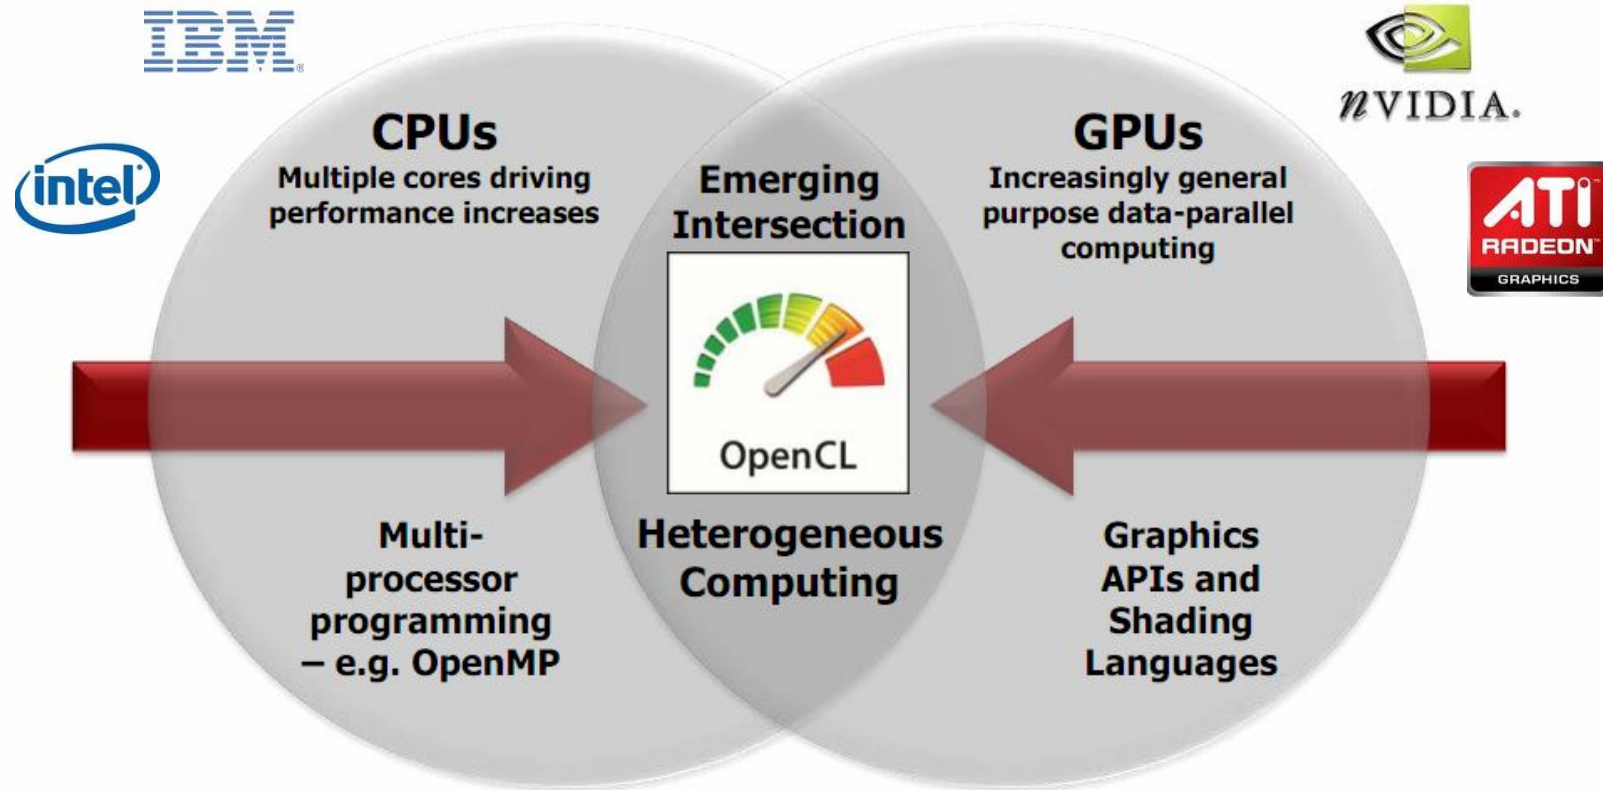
IBM

NVIDIA.

intel

ATI
RADEON
GRAPHICS

CPUs
Multiple cores driving performance increases

Emerging Intersection

GPUs
Increasingly general purpose data-parallel computing

OpenCL

Multi-processor programming – e.g. OpenMP

Heterogeneous Computing

Graphics APIs and Shading Languages